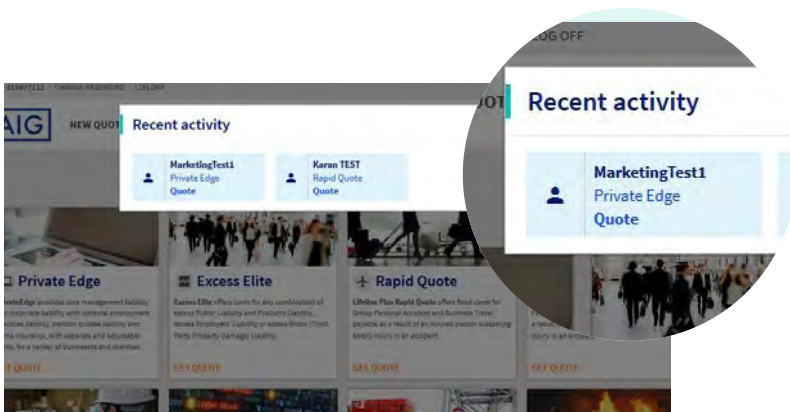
CHANGE PASSWORD LOG OFF

AIG NEW QUOTE

Recent activity

MarketingTest1
Private Edge
Quote

Karan TEST
Rapid Quote
Quote

Private Edge

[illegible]

GET QUOTE

Excess Elite

Excess Elite offers cover for any combination of excess Public Liability and Products Liability, excess Employers' Liability or excess Motor (Third Party Property Damage) Liability.

GET QUOTE

Rapid Quote

Lifeline Plus Rapid Quote offers fixed cover for Group Personal Accident and Business Travel payable as a result of an insured person sustaining bodily injury in an accident.

GET QUOTE

GET QUOTE

LOG OFF

Recent activity

MarketingTest1
Private Edge
Quote